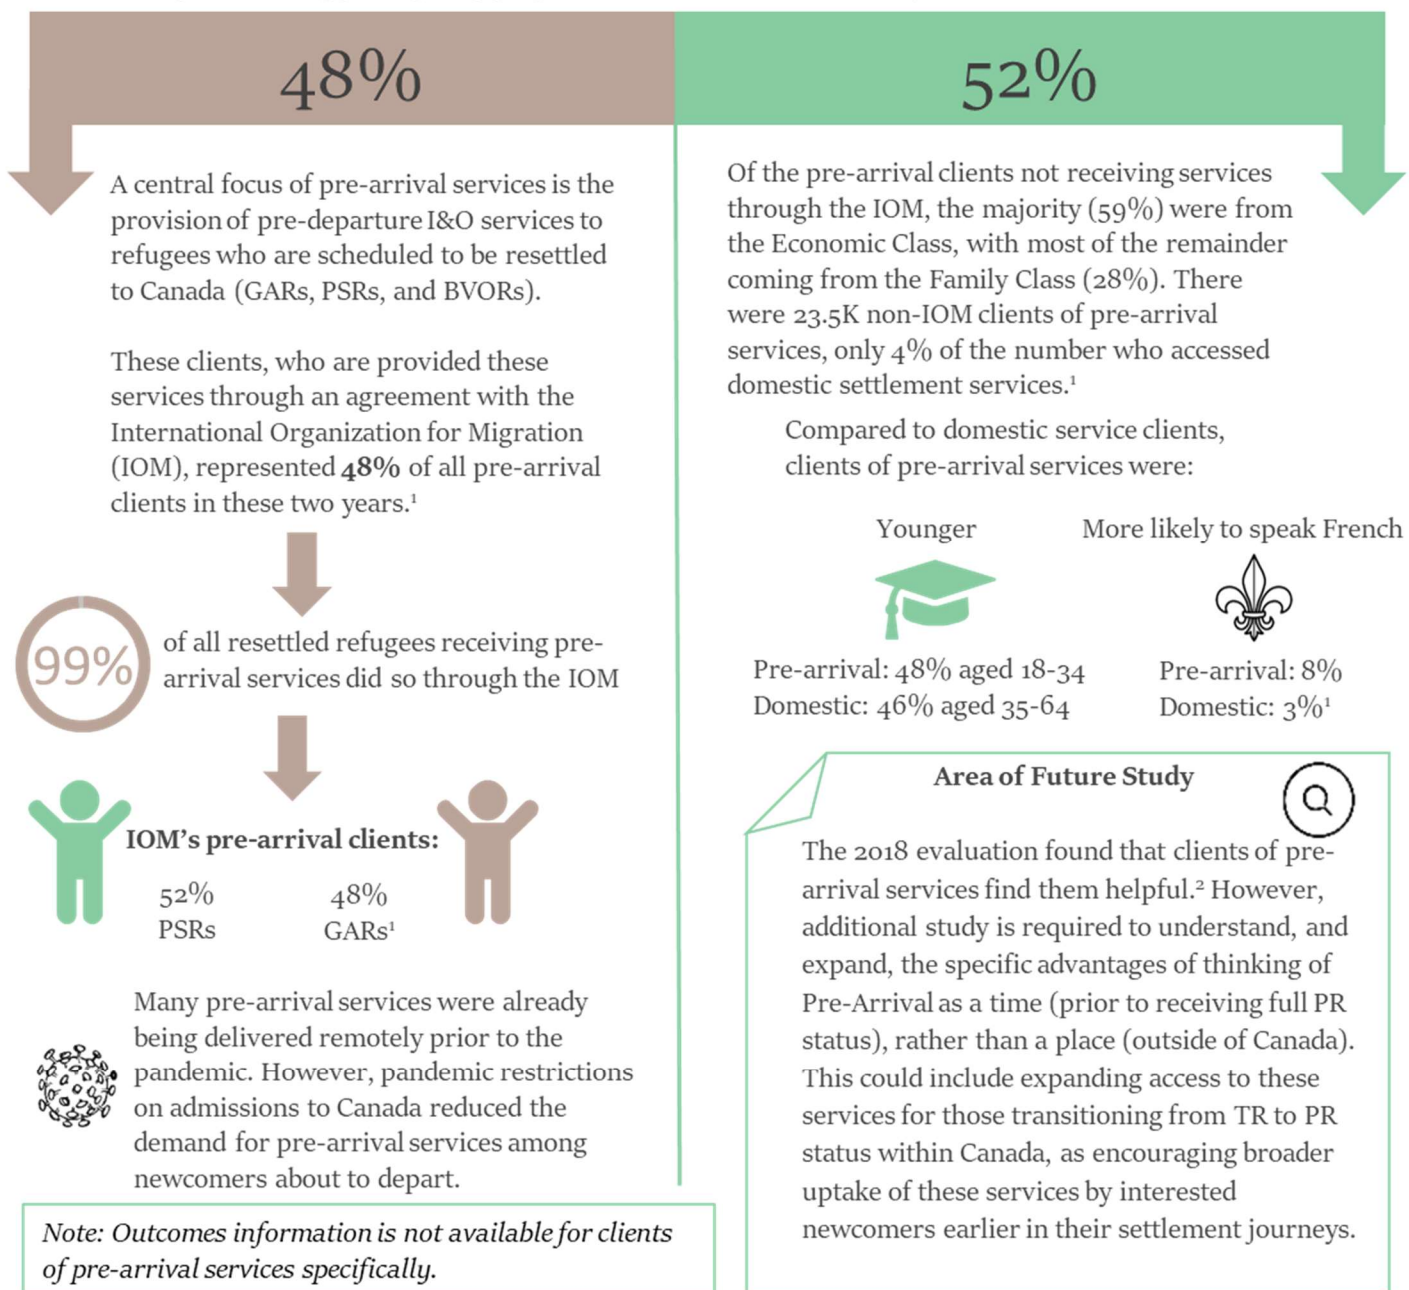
48%

A central focus of pre-arrival services is the provision of pre-departure I&O services to refugees who are scheduled to be resettled to Canada (GARs, PSRs, and BVORs).

These clients, who are provided these services through an agreement with the International Organization for Migration (IOM), represented **48%** of all pre-arrival clients in these two years.$^1$

99% of all resettled refugees receiving pre-arrival services did so through the IOM

IOM's pre-arrival clients:

52% PSRs

48% GARs$^1$

Many pre-arrival services were already being delivered remotely prior to the pandemic. However, pandemic restrictions on admissions to Canada reduced the demand for pre-arrival services among newcomers about to depart.

*Note: Outcomes information is not available for clients of pre-arrival services specifically.*

52%

Of the pre-arrival clients not receiving services through the IOM, the majority (59%) were from the Economic Class, with most of the remainder coming from the Family Class (28%). There were 23.5K non-IOM clients of pre-arrival services, only 4% of the number who accessed domestic settlement services.$^1$

Compared to domestic service clients, clients of pre-arrival services were:

Younger

Pre-arrival: 48% aged 18-34
Domestic: 46% aged 35-64

More likely to speak French

Pre-arrival: 8%
Domestic: 3%$^1$

Area of Future Study

The 2018 evaluation found that clients of pre-arrival services find them helpful.$^2$ However, additional study is required to understand, and expand, the specific advantages of thinking of Pre-Arrival as a time (prior to receiving full PR status), rather than a place (outside of Canada). This could include expanding access to these services for those transitioning from TR to PR status within Canada, as encouraging broader uptake of these services by interested newcomers earlier in their settlement journeys.